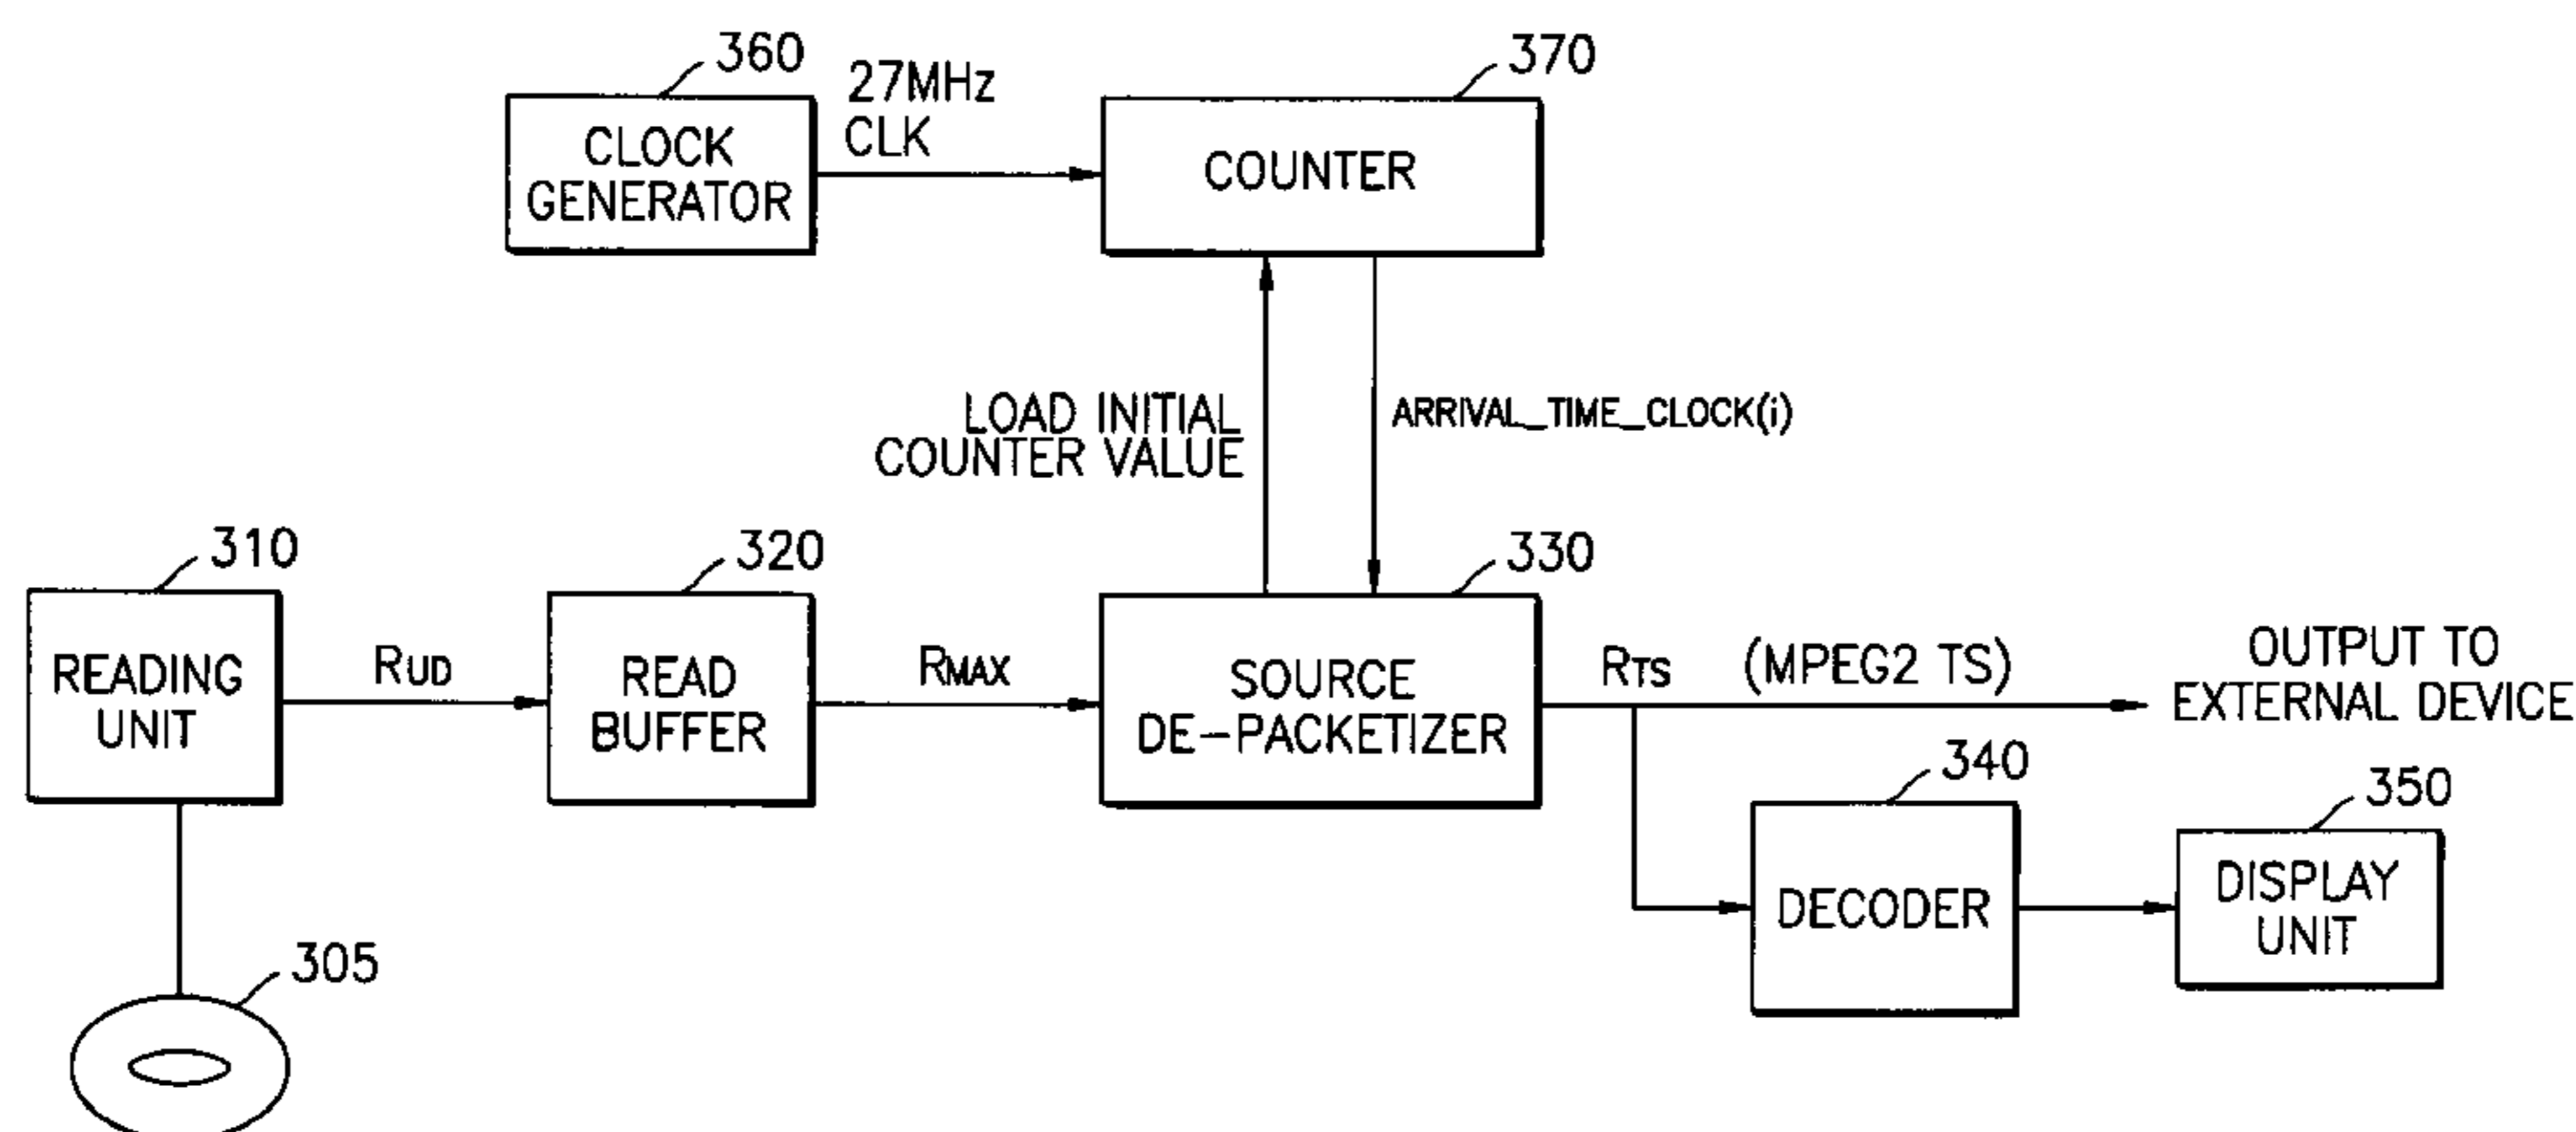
360
CLOCK GENERATOR
27MHz CLK
370
COUNTER
LOAD INITIAL COUNTER VALUE
ARRIVAL_TIME_CLOCK(i)
310
READING UNIT
$R_{UD}$
320
READ BUFFER
$R_{MAX}$
330
SOURCE DE-PACKETIZER
$R_{TS}$
(MPEG2 TS)
OUTPUT TO EXTERNAL DEVICE
340
DECODER
350
DISPLAY UNIT
305